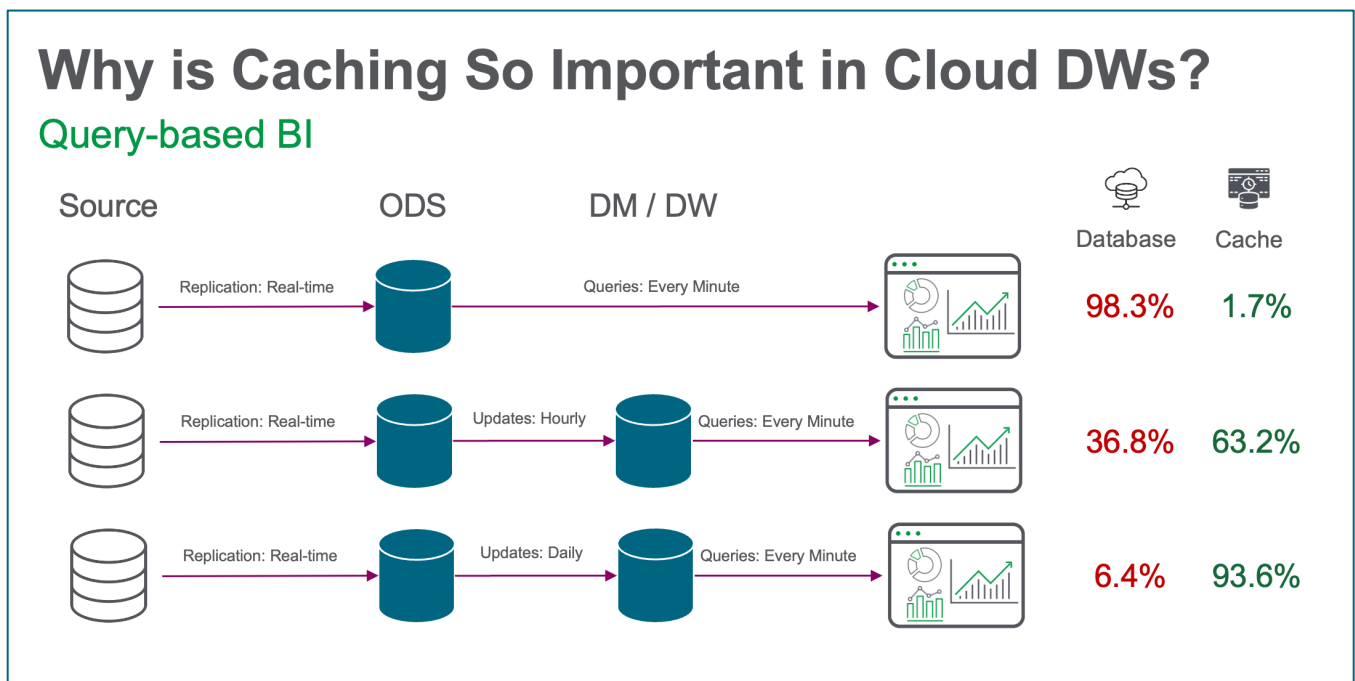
Why is Caching So Important in Cloud DWs?

Query-based BI

Source

ODS

DM / DW

Database

Cache

Replication: Real-time

Queries: Every Minute

98.3%

1.7%

Replication: Real-time

Updates: Hourly

Queries: Every Minute

36.8%

63.2%

Replication: Real-time

Updates: Daily

Queries: Every Minute

6.4%

93.6%